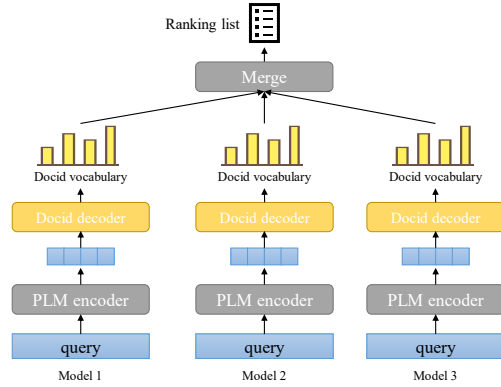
Ranking list

Merge

Docid vocabulary

Docid decoder

PLM encoder

query

Model 1

Docid vocabulary

Docid decoder

PLM encoder

query

Model 2

Docid vocabulary

Docid decoder

PLM encoder

query

Model 3